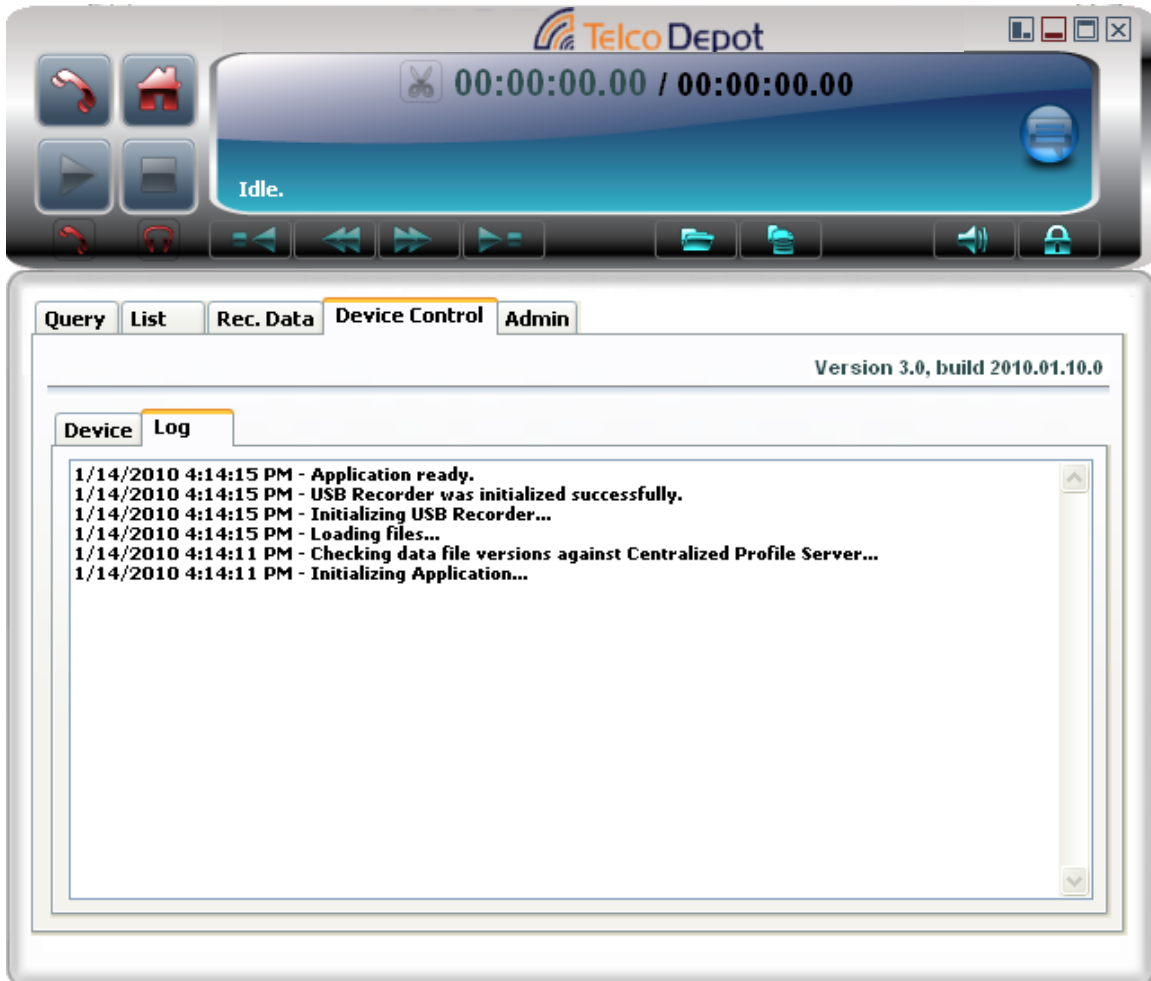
TelcoDepot

00:00:00.00 / 00:00:00.00

Idle.

Query | List | Rec. Data | Device Control | Admin

Version 3.0, build 2010.01.10.0

Device | Log

1/14/2010 4:14:15 PM - Application ready.
1/14/2010 4:14:15 PM - USB Recorder was initialized successfully.
1/14/2010 4:14:15 PM - Initializing USB Recorder...
1/14/2010 4:14:15 PM - Loading files...
1/14/2010 4:14:11 PM - Checking data file versions against Centralized Profile Server...
1/14/2010 4:14:11 PM - Initializing Application...